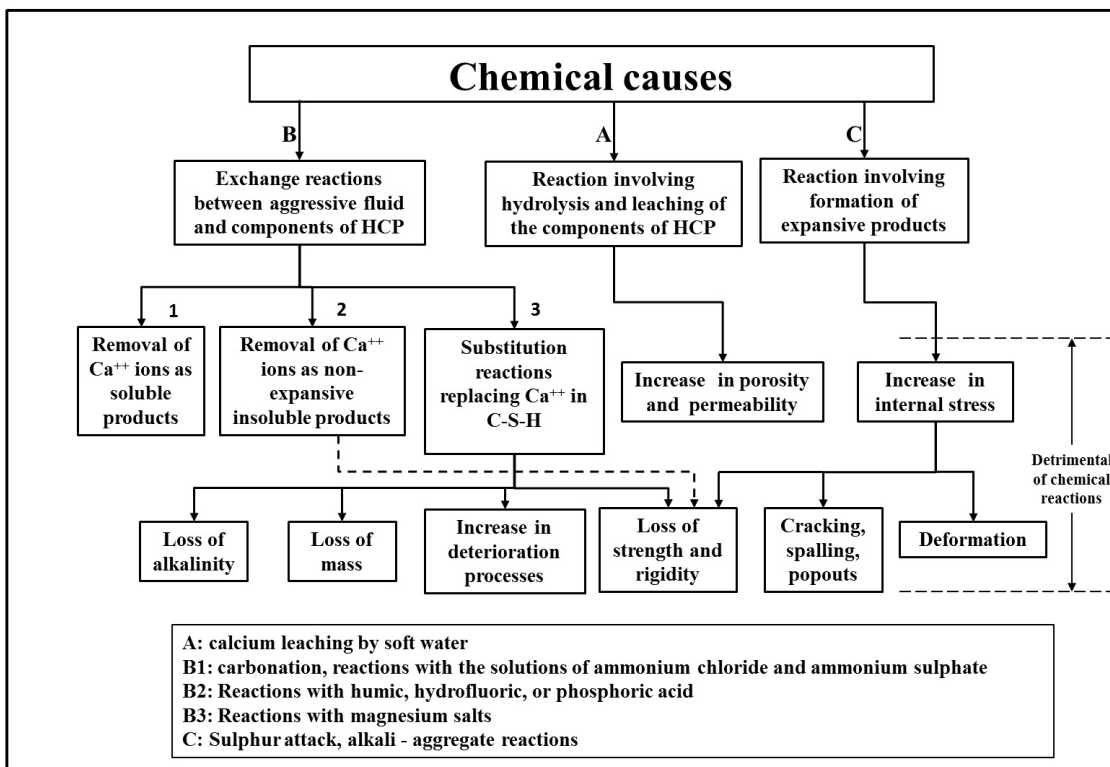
Chemical causes

B

A

C

Exchange reactions between aggressive fluid and components of HCP

Reaction involving hydrolysis and leaching of the components of HCP

Reaction involving formation of expansive products

1

2

3

Removal of Ca$^{++}$ ions as soluble products

Removal of Ca$^{++}$ ions as non-expansive insoluble products

Substitution reactions replacing Ca$^{++}$ in C-S-H

Increase in porosity and permeability

Increase in internal stress

Detrimental of chemical reactions

Loss of alkalinity

Loss of mass

Increase in deterioration processes

Loss of strength and rigidity

Cracking, spalling, popouts

Deformation

A: calcium leaching by soft water
B1: carbonation, reactions with the solutions of ammonium chloride and ammonium sulphate
B2: Reactions with humic, hydrofluoric, or phosphoric acid
B3: Reactions with magnesium salts
C: Sulphur attack, alkali - aggregate reactions